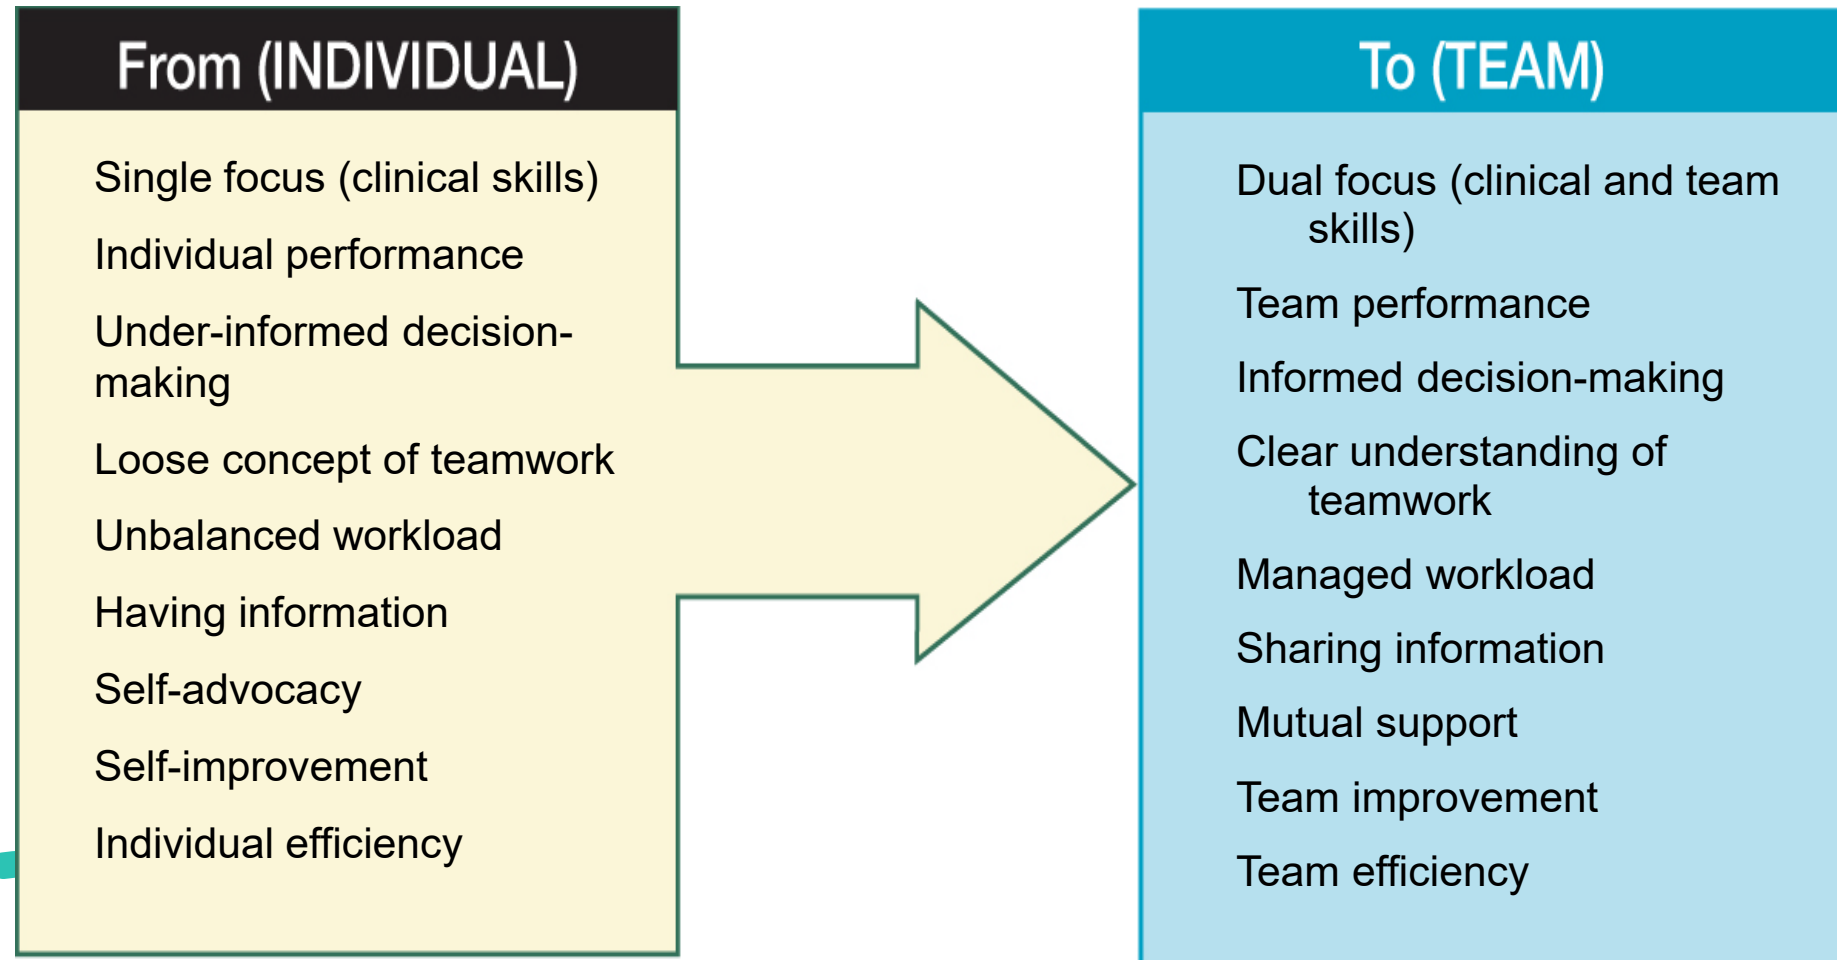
From (INDIVIDUAL)

Single focus (clinical skills)

Individual performance

Under-informed decision-making

Loose concept of teamwork

Unbalanced workload

Having information

Self-advocacy

Self-improvement

Individual efficiency

To (TEAM)

Dual focus (clinical and team skills)

Team performance

Informed decision-making

Clear understanding of teamwork

Managed workload

Sharing information

Mutual support

Team improvement

Team efficiency